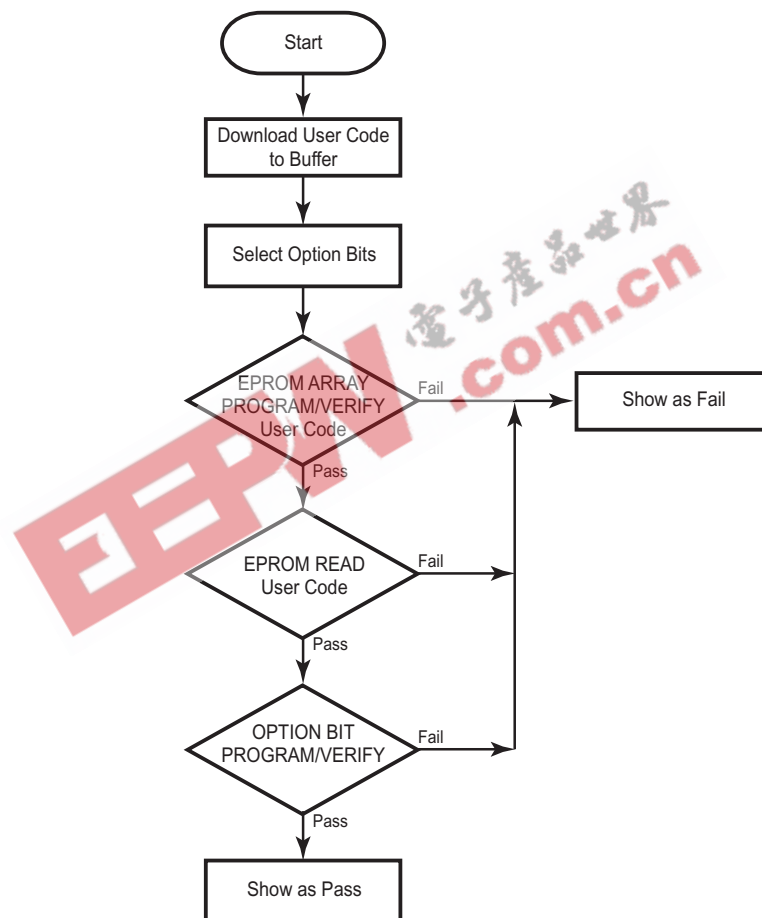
Start

Download User Code to Buffer

Select Option Bits

EPROM ARRAY PROGRAM/VERIFY User Code

Fail

Show as Fail

Pass

EPROM READ User Code

Fail

Pass

OPTION BIT PROGRAM/VERIFY

Fail

Pass

Show as Pass

电子产品世界

EEPW.com.cn